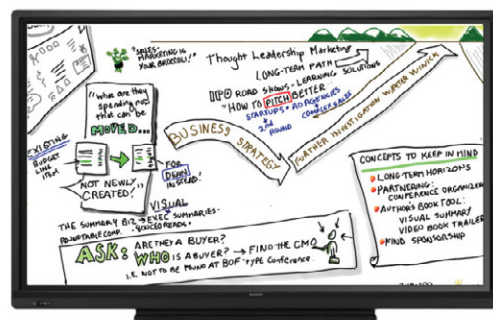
"SALES + MARKETING IS YOUR BROCCOLI!"

Thought Leadership Marketing

LONG-TERM PATH

IPO ROAD SHOWS - LEARNING SOLUTIONS

"HOW TO PITCH BETTER"

STARTUPS + AD AGENCIES + CONFERENCES

2nd ROUND

"what are they spending now that can be MOVED..."

EXISTING BUDGET LINE ITEM

"NOT NEWLY CREATED"

FOR DEMO INSTEAD

BUSINESS STRATEGY

FURTHER INVESTIGATION WATER WINCH

CONCEPTS TO KEEP IN MIND

• LONG-TERM HORIZONS

• PARTNERING: CONFERENCE ORGANIZER

• AUTHOR'S BOOK TOOL: VISUAL SUMMARY VIDEO BOOK TRAILER

• FIND SPONSORSHIP

VISUAL

THE SUMMARY BIZ → EXEC SUMMARIES
ROUNDTABLE COMP. REDUCED READS

ASK: ARE THEY A BUYER?
WHO IS A BUYER? → FIND THE CMO
i.e. NOT TO BE FOUND AT BOF-TYPE CONFERENCE